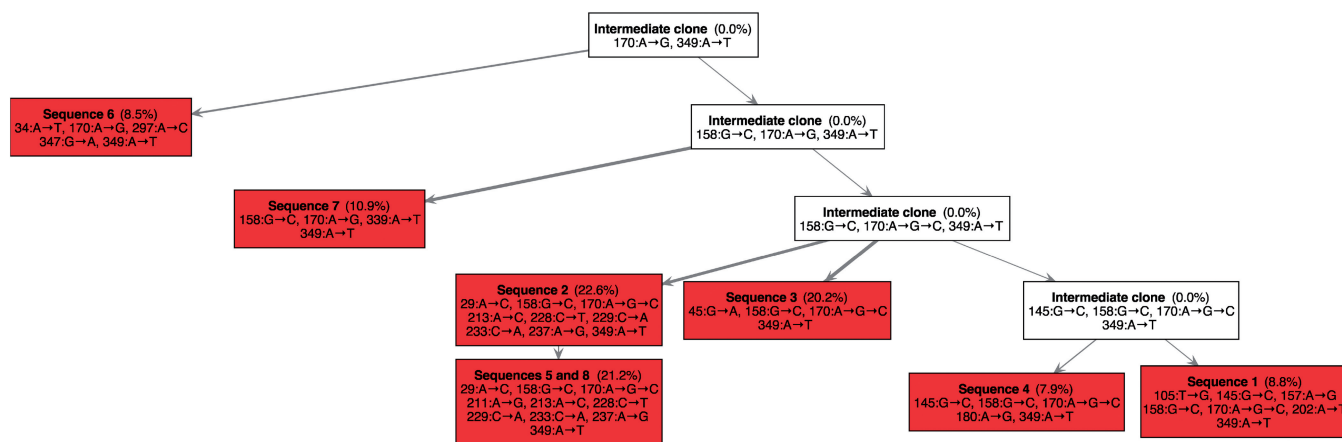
Intermediate clone (0.0%)
170:A→G, 349:A→T

Sequence 6 (8.5%)
34:A→T, 170:A→G, 297:A→C
347:G→A, 349:A→T

Intermediate clone (0.0%)
158:G→C, 170:A→G, 349:A→T

Sequence 7 (10.9%)
158:G→C, 170:A→G, 339:A→T
349:A→T

Intermediate clone (0.0%)
158:G→C, 170:A→G→C, 349:A→T

Sequence 2 (22.6%)
29:A→C, 158:G→C, 170:A→G→C
213:A→C, 228:C→T, 229:C→A
233:C→A, 237:A→G, 349:A→T

Sequence 3 (20.2%)
45:G→A, 158:G→C, 170:A→G→C
349:A→T

Intermediate clone (0.0%)
145:G→C, 158:G→C, 170:A→G→C
349:A→T

Sequences 5 and 8 (21.2%)
29:A→C, 158:G→C, 170:A→G→C
211:A→G, 213:A→C, 228:C→T
229:C→A, 233:C→A, 237:A→G
349:A→T

Sequence 4 (7.9%)
145:G→C, 158:G→C, 170:A→G→C
180:A→G, 349:A→T

Sequence 1 (8.8%)
105:T→G, 145:G→C, 157:A→G
158:G→C, 170:A→G→C, 202:A→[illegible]
349:A→T